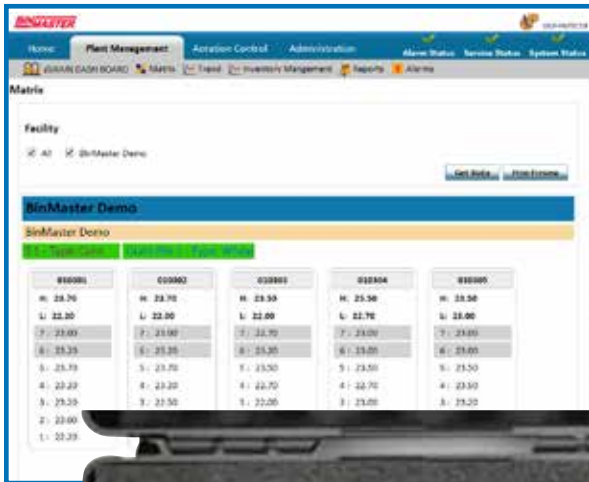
BINMASTER

Home Plant Management Aeration Control Administration Alarm Status Service Status System Status

GRAIN DASH BOARD Matrix Trend Inventory Management Reports Alarms

Matrix

Facility

All BinMaster Demo

Get Data Print Preview

BinMaster Demo

BinMaster Demo

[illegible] Grain Bin 1 - Type: Wheat

| 010001 | 010002 | 010003 | 010004 | 010005 |
|---|---|---|---|---|
| H: 23.70 | H: 23.70 | H: 23.50 | H: 23.50 | H: 23.50 |
| L: 22.20 | L: 22.00 | L: 22.00 | L: 22.70 | L: 22.00 |
| 7: 23.00 | 7: 23.00 | 7: 22.70 | 7: 23.00 | 7: 23.00 |
| 6: 23.20 | 6: 23.20 | 6: 23.20 | 6: 23.00 | 6: 23.00 |
| 5: 23.70 | 5: 23.70 | 5: 23.50 | 5: 23.50 | 5: 23.50 |
| 4: 23.20 | 4: 23.20 | 4: 22.70 | 4: 22.70 | 4: 23.50 |
| 3: 23.20 | 3: 22.50 | 3: 22.00 | 3: 23.00 | 3: 23.20 |
| 2: 23.00 | | | | |
| 1: 22.20 | | | | |